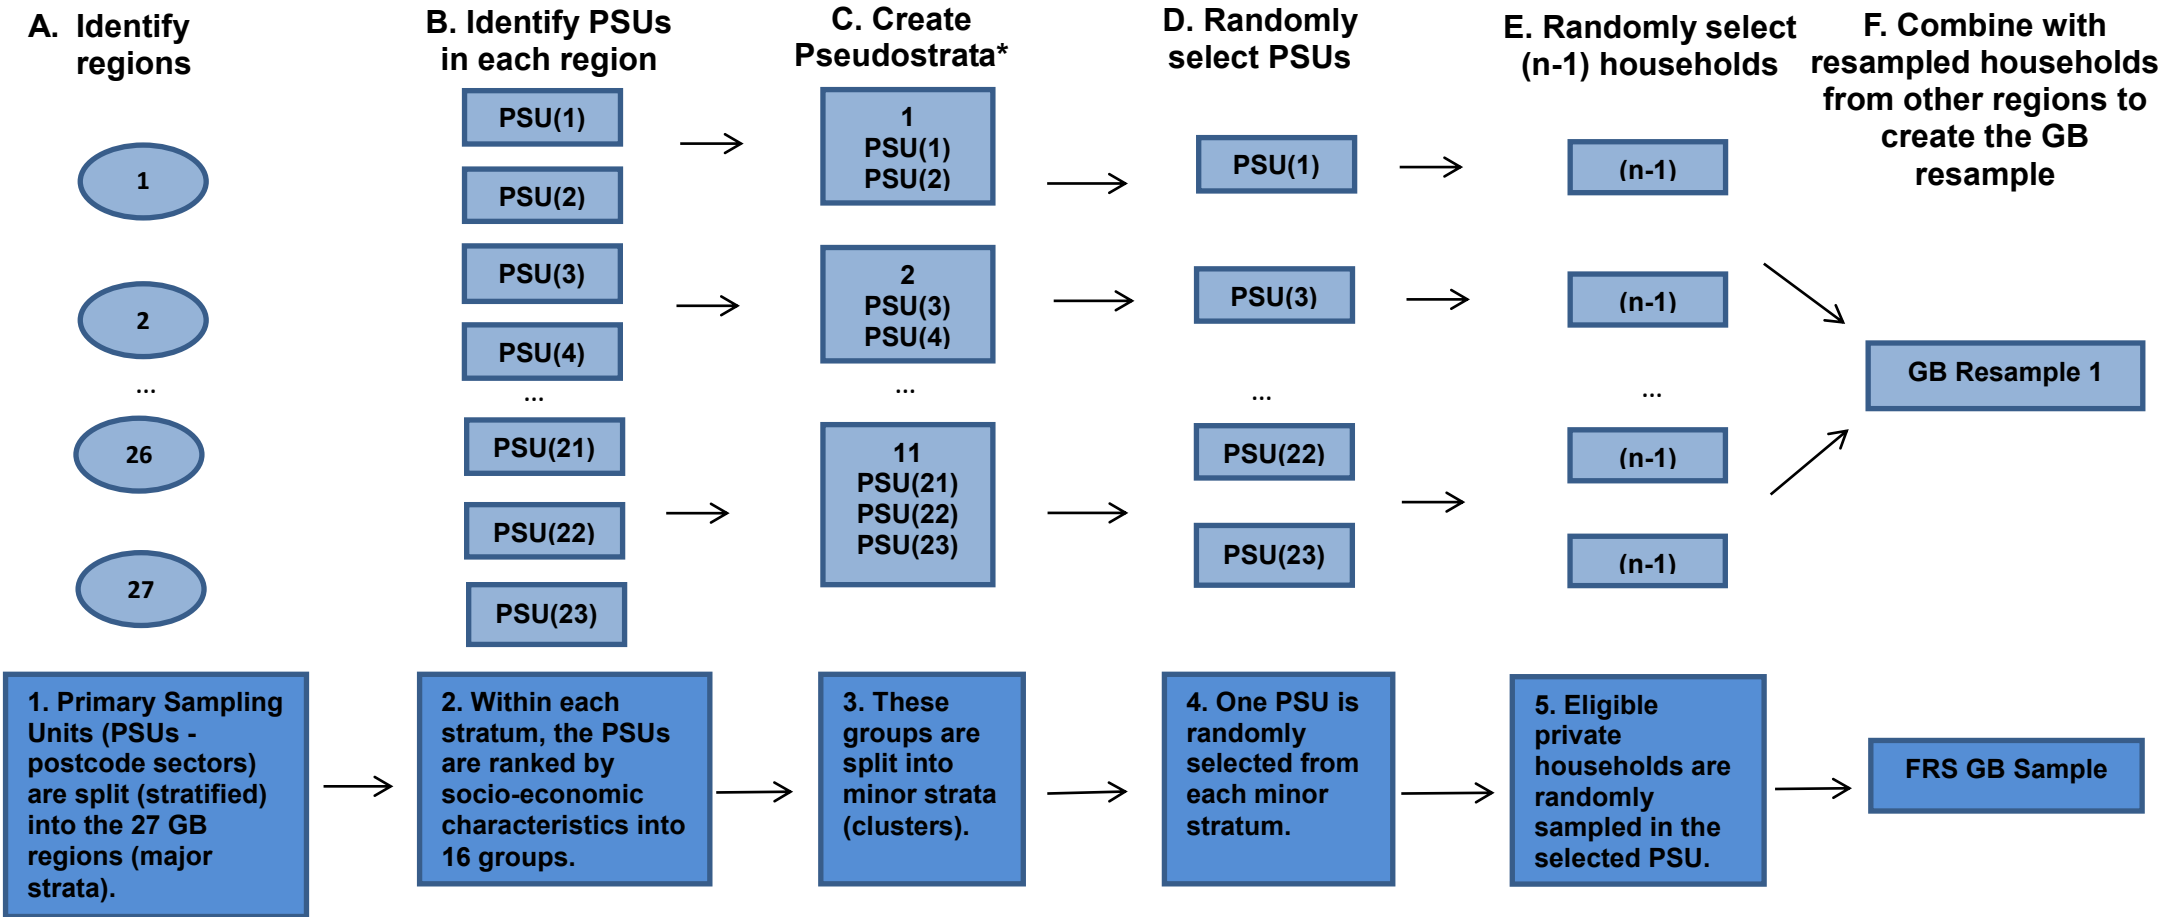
A. Identify regions

B. Identify PSUs in each region

C. Create Pseudostrata*

D. Randomly select PSUs

E. Randomly select (n-1) households

F. Combine with resampled households from other regions to create the GB resample

1

2

...

26

27

PSU(1)

PSU(2)

PSU(3)

PSU(4)

...

PSU(21)

PSU(22)

PSU(23)

1
PSU(1)
PSU(2)

2
PSU(3)
PSU(4)

...

11
PSU(21)
PSU(22)
PSU(23)

PSU(1)

PSU(3)

...

PSU(22)

PSU(23)

(n-1)

(n-1)

...

(n-1)

(n-1)

GB Resample 1

1. Primary Sampling Units (PSUs - postcode sectors) are split (stratified) into the 27 GB regions (major strata).

2. Within each stratum, the PSUs are ranked by socio-economic characteristics into 16 groups.

3. These groups are split into minor strata (clusters).

4. One PSU is randomly selected from each minor stratum.

5. Eligible private households are randomly sampled in the selected PSU.

FRS GB Sample